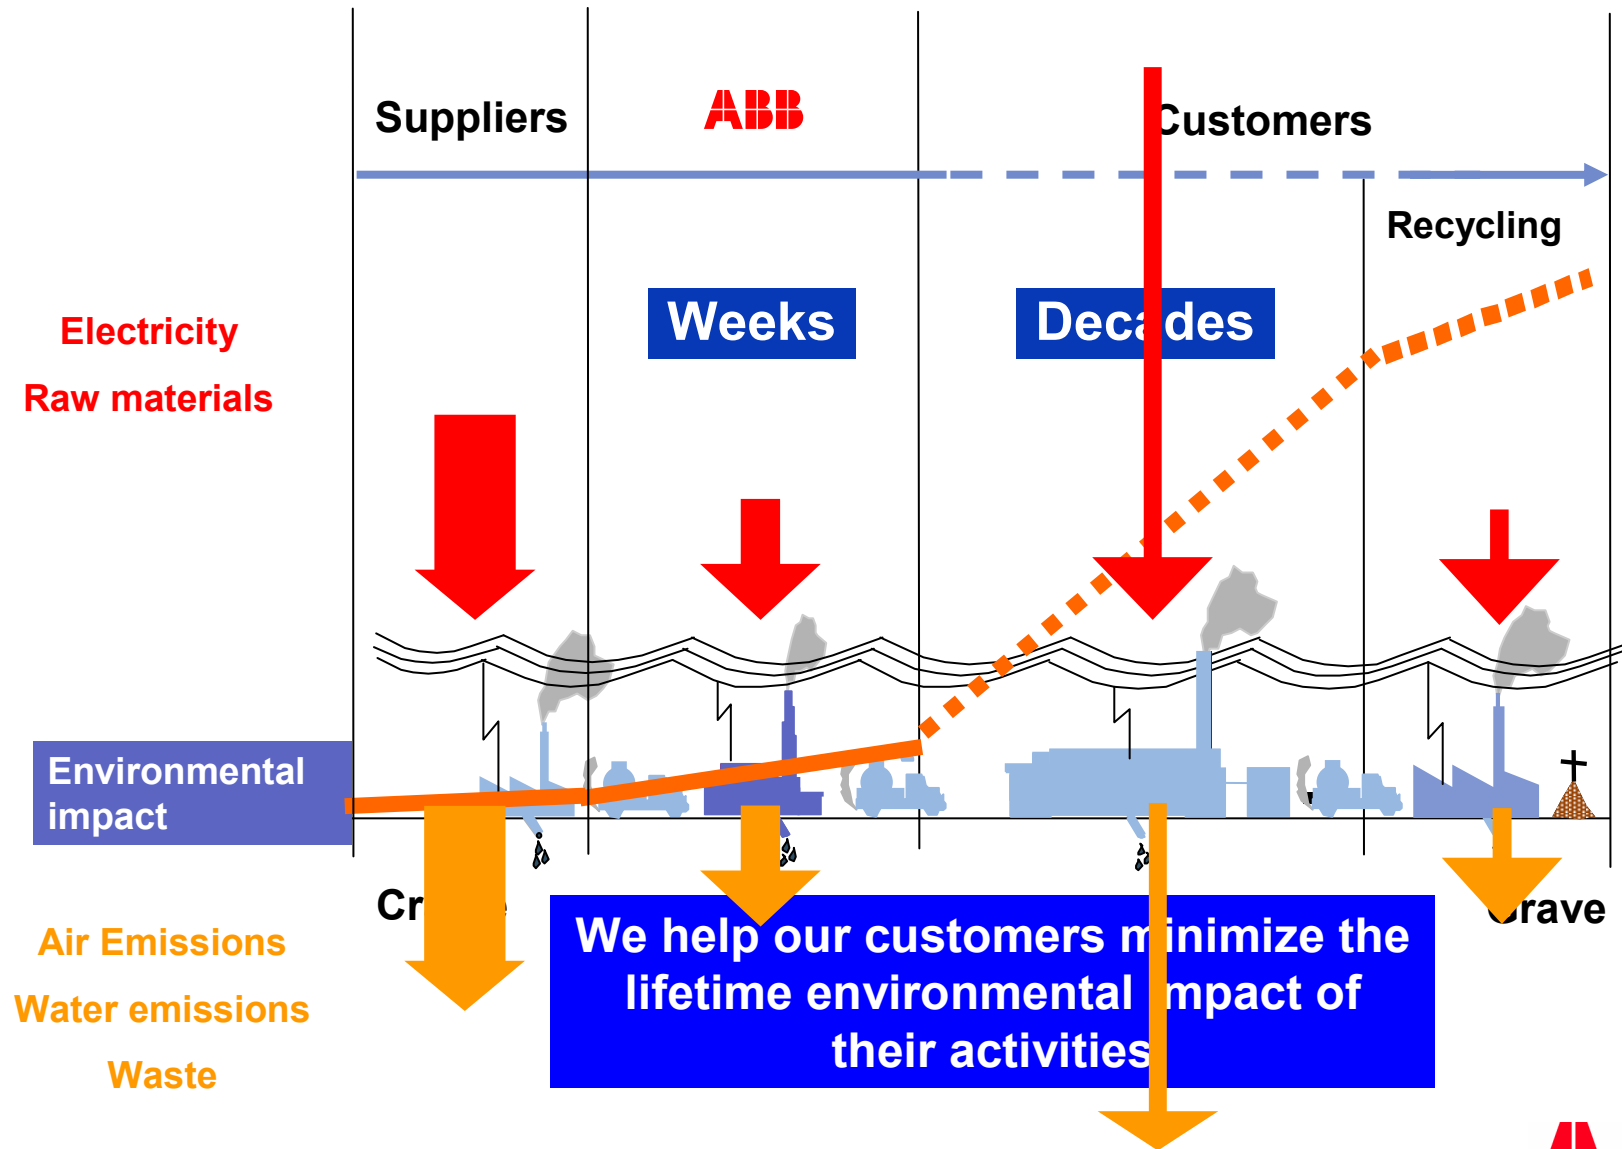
Suppliers

ABB

Customers

Recycling

Electricity

Raw materials

Weeks

Decades

Environmental impact

Cr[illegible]

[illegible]rave

Air Emissions

Water emissions

Waste

We help our customers minimize the lifetime environmental impact of their activities